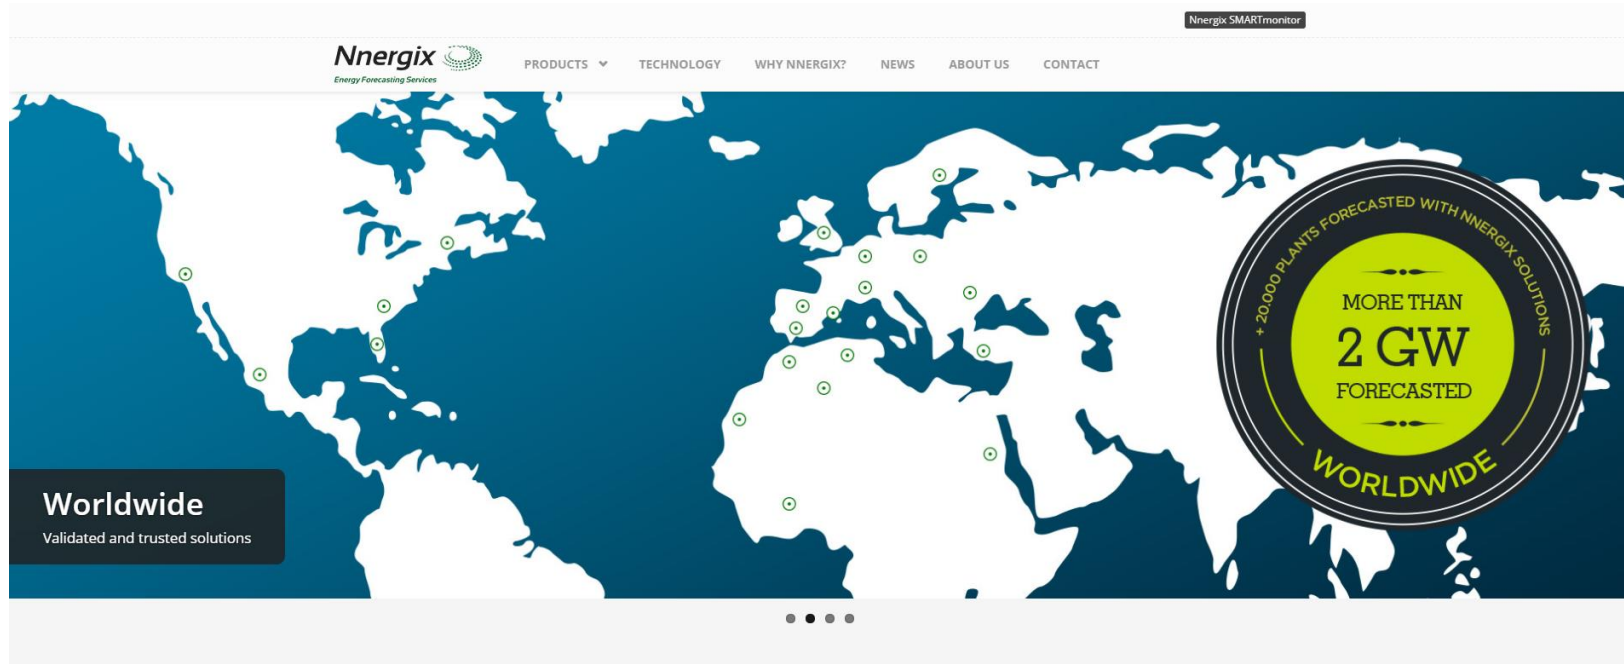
Nnergix SMARTmonitor

Nnergix
Energy Forecasting Services

PRODUCTS TECHNOLOGY WHY NNERGIX? NEWS ABOUT US CONTACT

+ 20.000 PLANTS FORECASTED WITH NNERGIX SOLUTIONS

MORE THAN
2 GW
FORECASTED

WORLDWIDE

Worldwide
Validated and trusted solutions